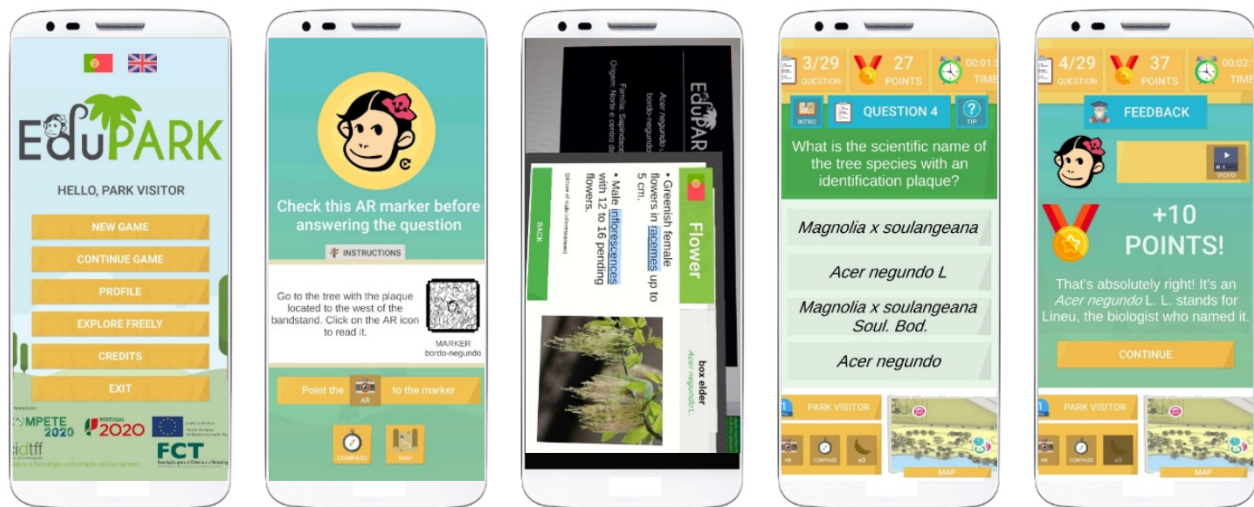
EduPARK

HELLO, PARK VISITOR

NEW GAME

CONTINUE GAME

PROFILE

EXPLORE FREELY

CREDITS

EXIT

MPETE 2020

PORTUGAL 2020

FCT

idtff

Check this AR marker before answering the question

INSTRUCTIONS

Go to the tree with the plaque located to the west of the bandstand. Click on the AR icon to read it.

MARKER bordo-negundo

Point the AR to the marker

COMPASS

MAP

EduPARK

Acer negundo

Família: Sapindac

Origem: Norte e centro

Flower

• Greenish female flowers in racemes up to 5 cm.

• Male inflorescences with 12 to 16 pending flowers.

box elder

Acer negundo L.

BACK

3/29 QUESTION

27 POINTS

00:01 TIME

INTRO

QUESTION 4

TIP

What is the scientific name of the tree species with an identification plaque?

Magnolia x soulangeana

Acer negundo L

Magnolia x soulangeana Soul. Bod.

Acer negundo

PARK VISITOR

AR

COMPASS

x3

MAP

4/29 QUESTION

37 POINTS

00:02 TIME

FEEDBACK

VIDEO

+10 POINTS!

That's absolutely right! It's an Acer negundo L. L. stands for Lineu, the biologist who named it.

CONTINUE

PARK VISITOR

AR

COMPASS

x3

MAP